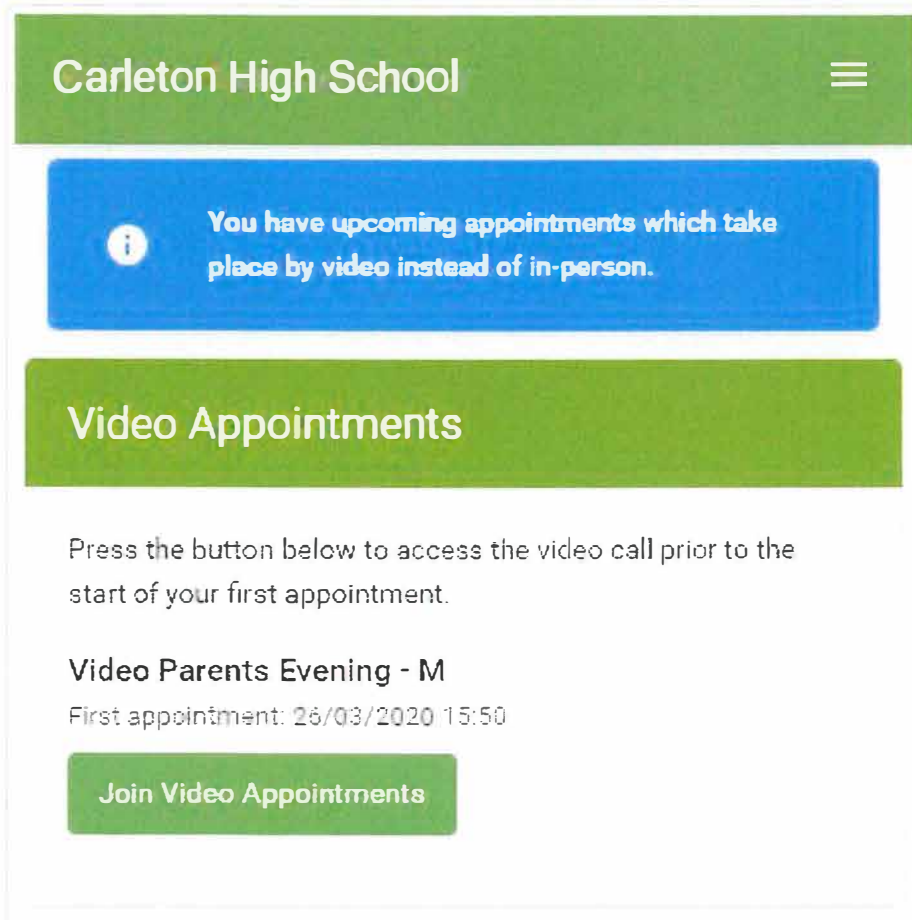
Carleton High School

You have upcoming appointments which take place by video instead of in-person.

Video Appointments

Press the button below to access the video call prior to the start of your first appointment.

Video Parents Evening - M

First appointment: 26/03/2020 15:50

Join Video Appointments